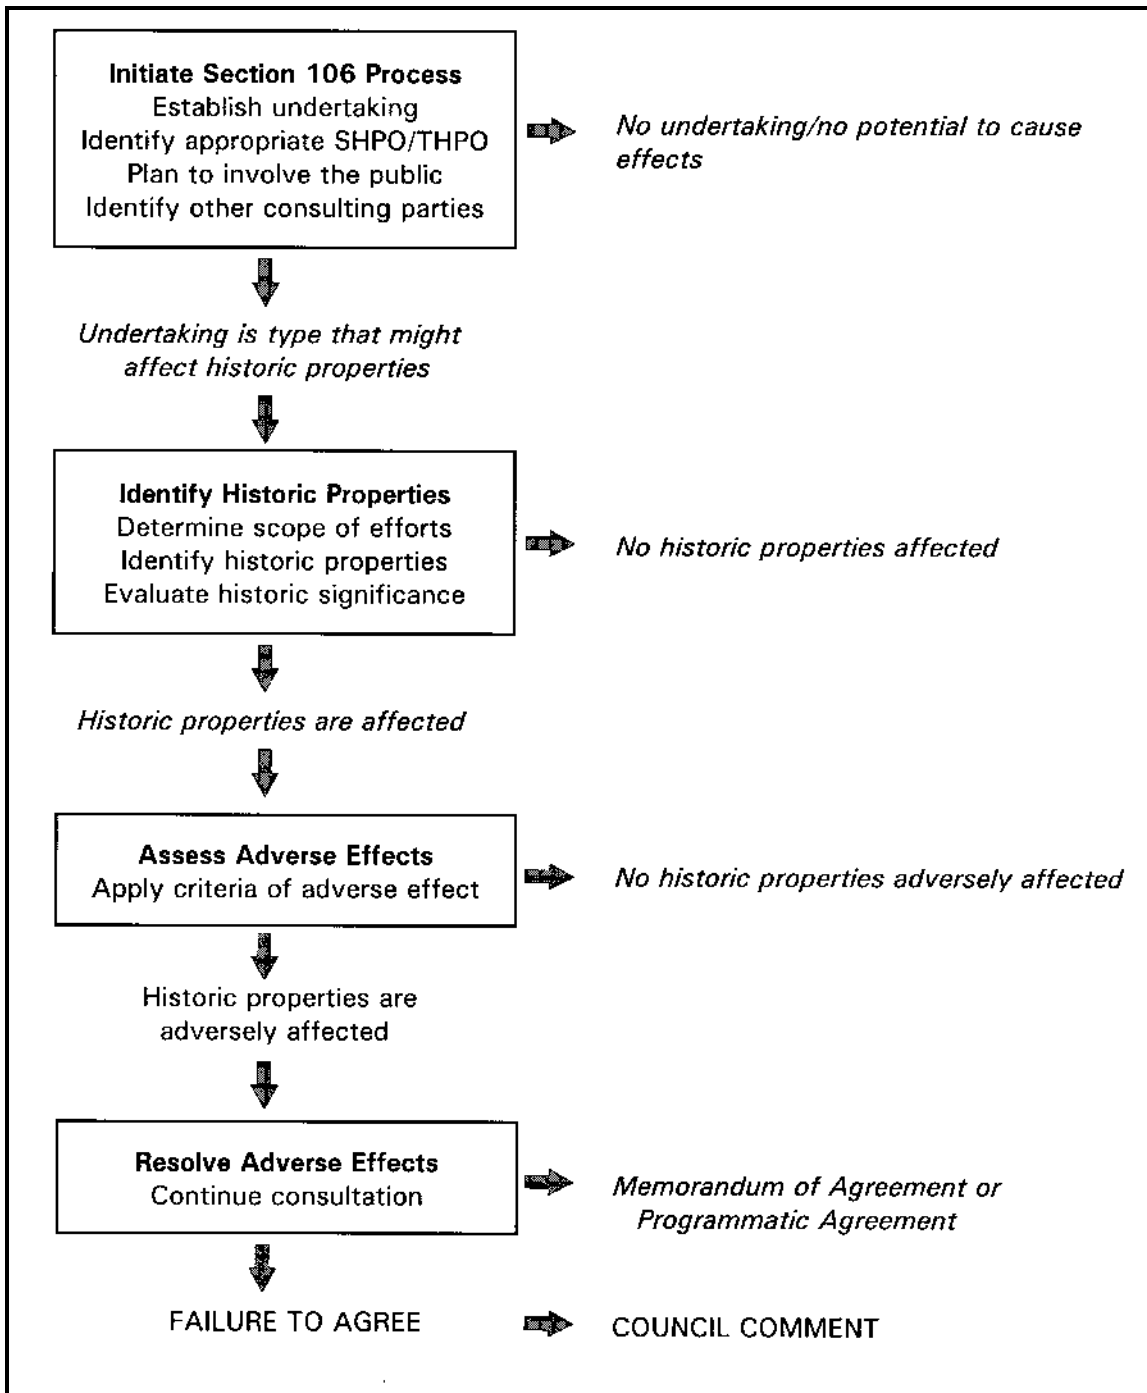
**Initiate Section 106 Process**
Establish undertaking
Identify appropriate SHPO/THPO
Plan to involve the public
Identify other consulting parties

*No undertaking/no potential to cause effects*

*Undertaking is type that might affect historic properties*

**Identify Historic Properties**
Determine scope of efforts
Identify historic properties
Evaluate historic significance

*No historic properties affected*

*Historic properties are affected*

**Assess Adverse Effects**
Apply criteria of adverse effect

*No historic properties adversely affected*

Historic properties are adversely affected

**Resolve Adverse Effects**
Continue consultation

*Memorandum of Agreement or Programmatic Agreement*

FAILURE TO AGREE

COUNCIL COMMENT